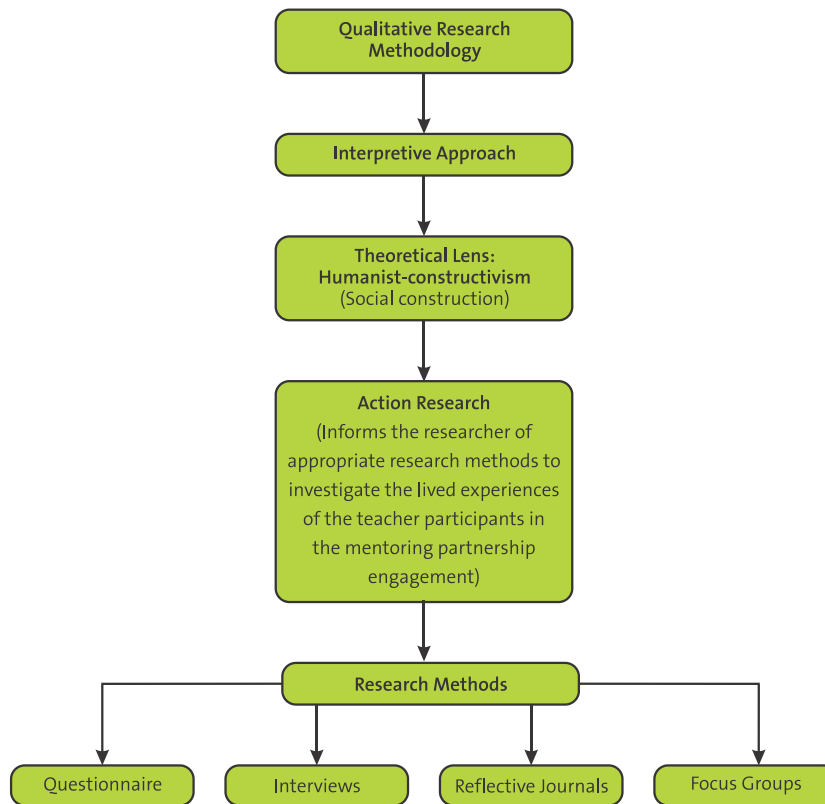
Qualitative Research Methodology

Interpretive Approach

Theoretical Lens:
Humanist-constructivism
(Social construction)

Action Research
(Informs the researcher of appropriate research methods to investigate the lived experiences of the teacher participants in the mentoring partnership engagement)

Research Methods

Questionnaire

Interviews

Reflective Journals

Focus Groups